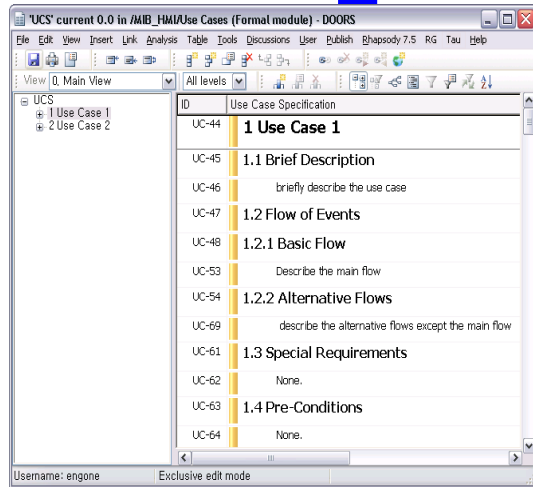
'UCS' current 0.0 in /MIB_HMI/Use Cases (Formal module) - DOORS

File Edit View Insert Link Analysis Table Tools Discussions User Publish Rhapsody 7.5 RG Tau Help

View 0. Main View | All levels

UCS
1 Use Case 1
2 Use Case 2

| ID | Use Case Specification |
|---|---|
| UC-44 | 1 Use Case 1 |
| UC-45 | 1.1 Brief Description |
| UC-46 | briefly describe the use case |
| UC-47 | 1.2 Flow of Events |
| UC-48 | 1.2.1 Basic Flow |
| UC-53 | Describe the main flow |
| UC-54 | 1.2.2 Alternative Flows |
| UC-69 | describe the alternative flows except the main flow |
| UC-61 | 1.3 Special Requirements |
| UC-62 | None. |
| UC-63 | 1.4 Pre-Conditions |
| UC-64 | None. |

Username: engone | Exclusive edit mode